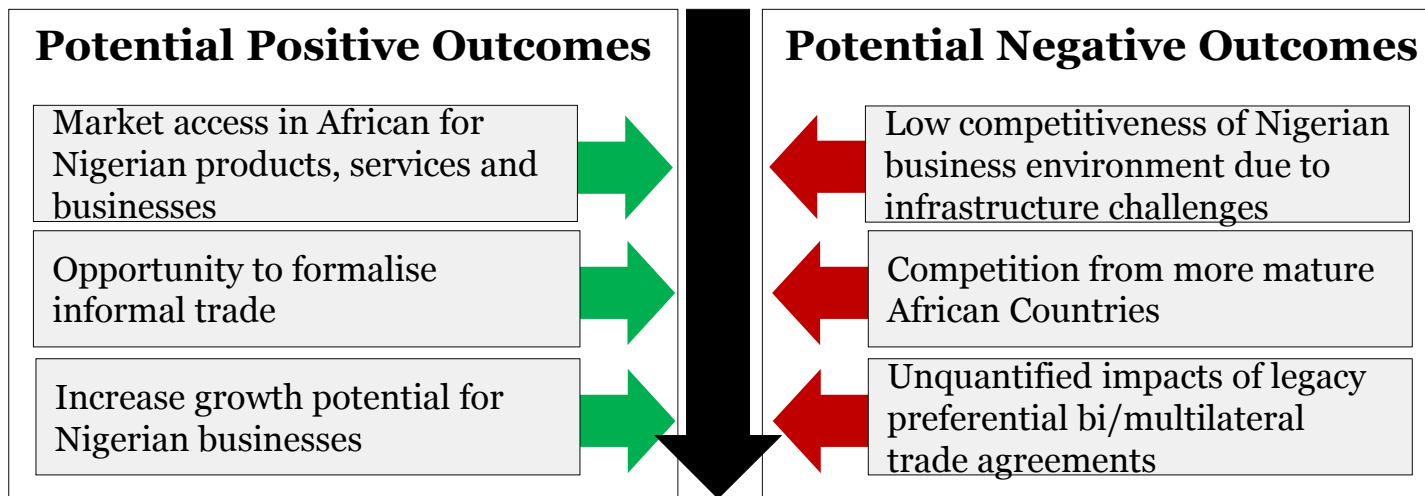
Potential Positive Outcomes

Market access in African for Nigerian products, services and businesses

Opportunity to formalise informal trade

Increase growth potential for Nigerian businesses

Potential Negative Outcomes

Low competitiveness of Nigerian business environment due to infrastructure challenges

Competition from more mature African Countries

Unquantified impacts of legacy preferential bi/multilateral trade agreements